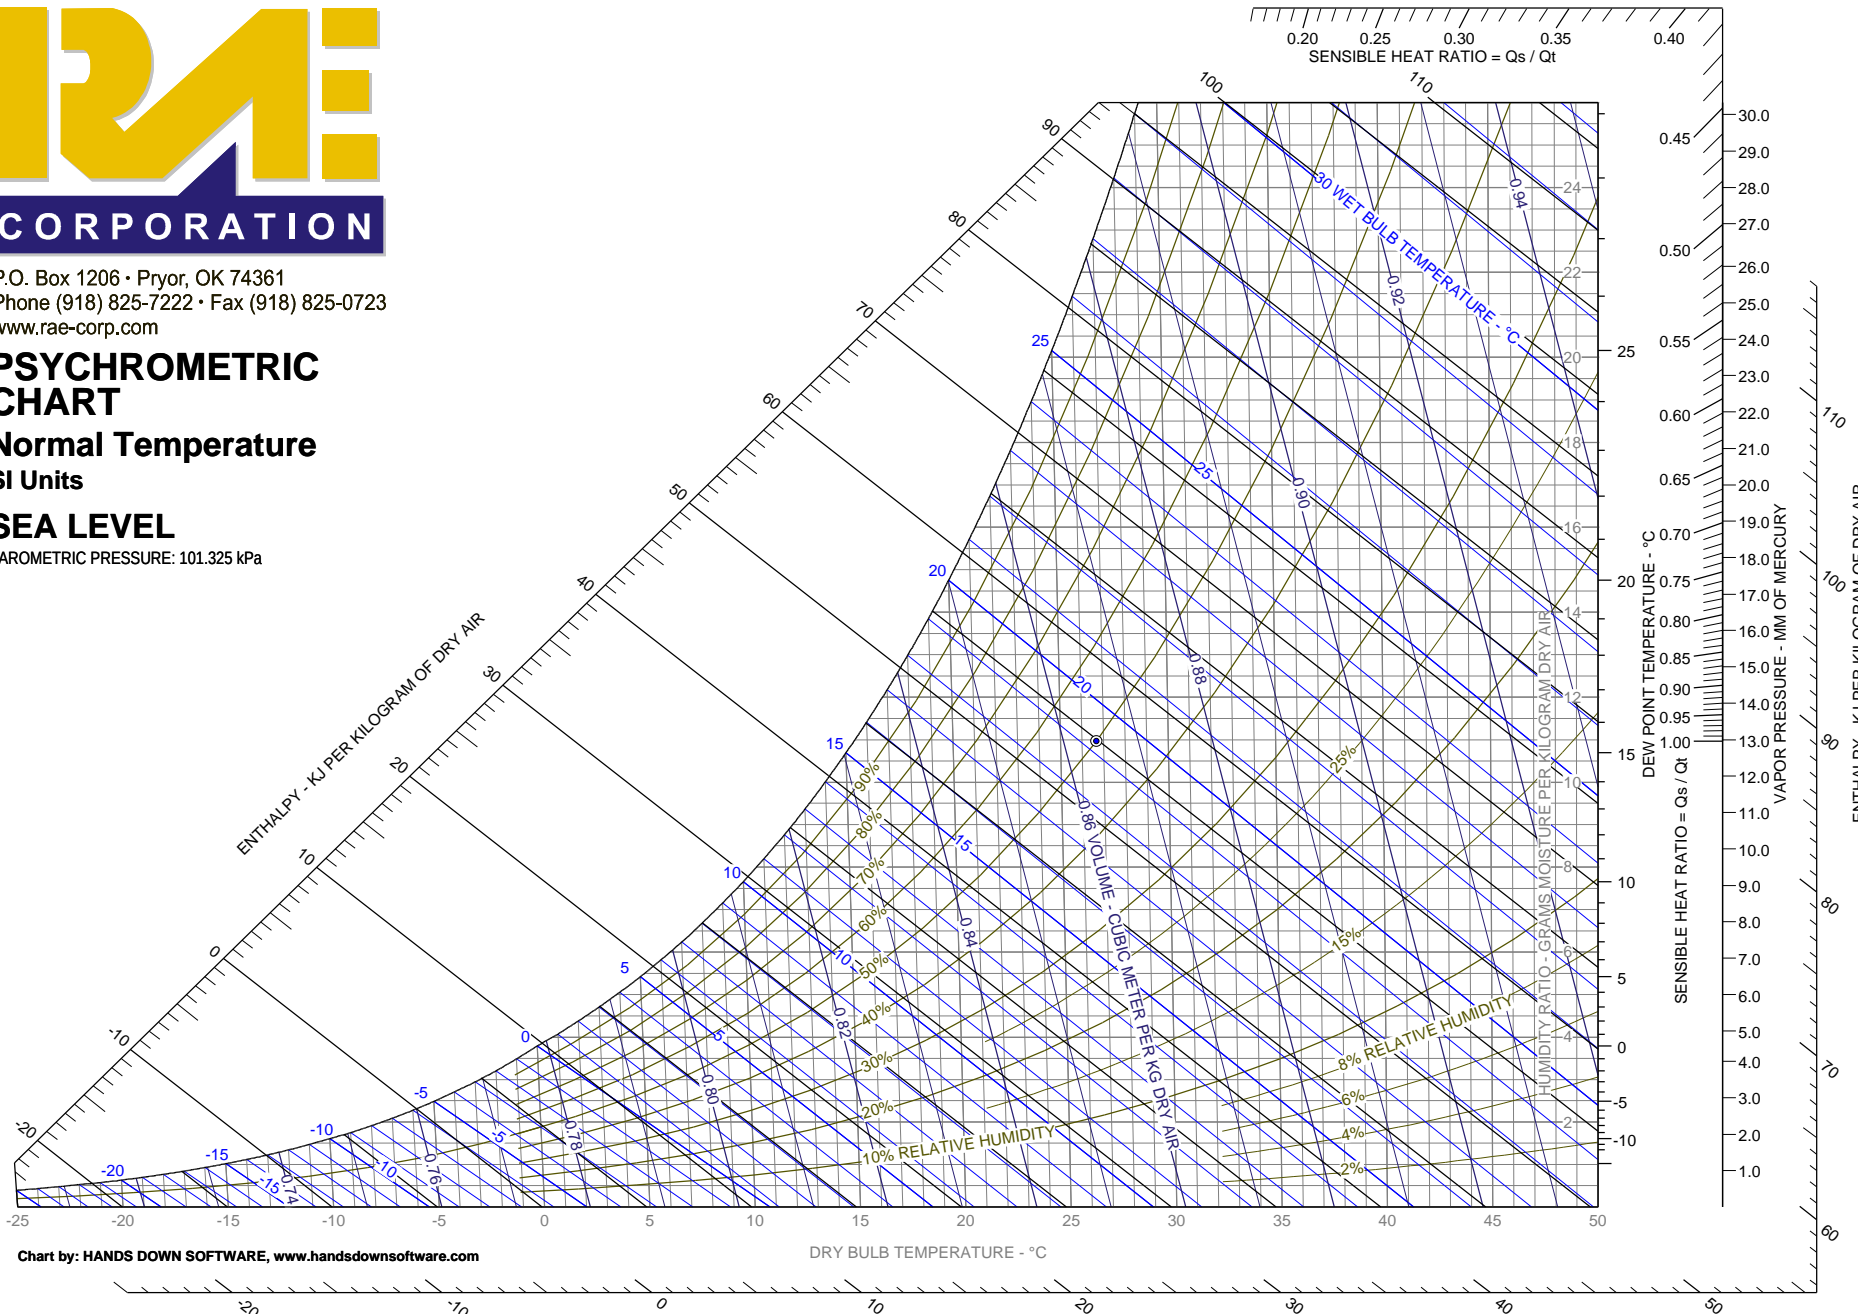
RAE
CORPORATION
P.O. Box 1206 · Pryor, OK 74361
Phone (918) 825-7222 · Fax (918) 825-0723
www.rae-corp.com

PSYCHROMETRIC CHART
Normal Temperature
SI Units

SEA LEVEL
AROMETRIC PRESSURE: 101.325 kPa

0.20 0.25 0.30 0.35 0.40
SENSIBLE HEAT RATIO = Qs / Qt

0.45 0.50 0.55 0.60 0.65 0.70 0.75 0.80 0.85 0.90 0.95 1.00
SENSIBLE HEAT RATIO = Qs / Qt

ENTHALPY - KJ PER KILOGRAM OF DRY AIR
-20 -10 0 10 20 30 40 50 60 70 80 90 100 110

30 WET BULB TEMPERATURE - °C
-20 -15 -10 -5 0 5 10 15 20 25

0.74 0.76 0.78 0.80 0.82 0.84 0.86 VOLUME - CUBIC METER PER KG DRY AIR 0.88 0.90 0.92 0.94

90% 80% 70% 60% 50% 40% 30% 20% 10% RELATIVE HUMIDITY 25% 15% 8% RELATIVE HUMIDITY 6% 4% 2%

-15 -10 -5 5 10 15 20 25

HUMIDITY RATIO - GRAMS MOISTURE PER KILOGRAM DRY AIR
2 4 6 8 10 12 14 16 18 20 22 24

DEW POINT TEMPERATURE - °C
-10 -5 0 5 10 15 20 25

VAPOR PRESSURE - MM OF MERCURY
1.0 2.0 3.0 4.0 5.0 6.0 7.0 8.0 9.0 10.0 11.0 12.0 13.0 14.0 15.0 16.0 17.0 18.0 19.0 20.0 21.0 22.0 23.0 24.0 25.0 26.0 27.0 28.0 29.0 30.0

ENTHALPY - KJ PER KILOGRAM OF DRY AIR
60 70 80 90 100 110

-25 -20 -15 -10 -5 0 5 10 15 20 25 30 35 40 45 50
DRY BULB TEMPERATURE - °C

Chart by: HANDS DOWN SOFTWARE, www.handsdownsoftware.com

-20 -10 0 10 20 30 40 50